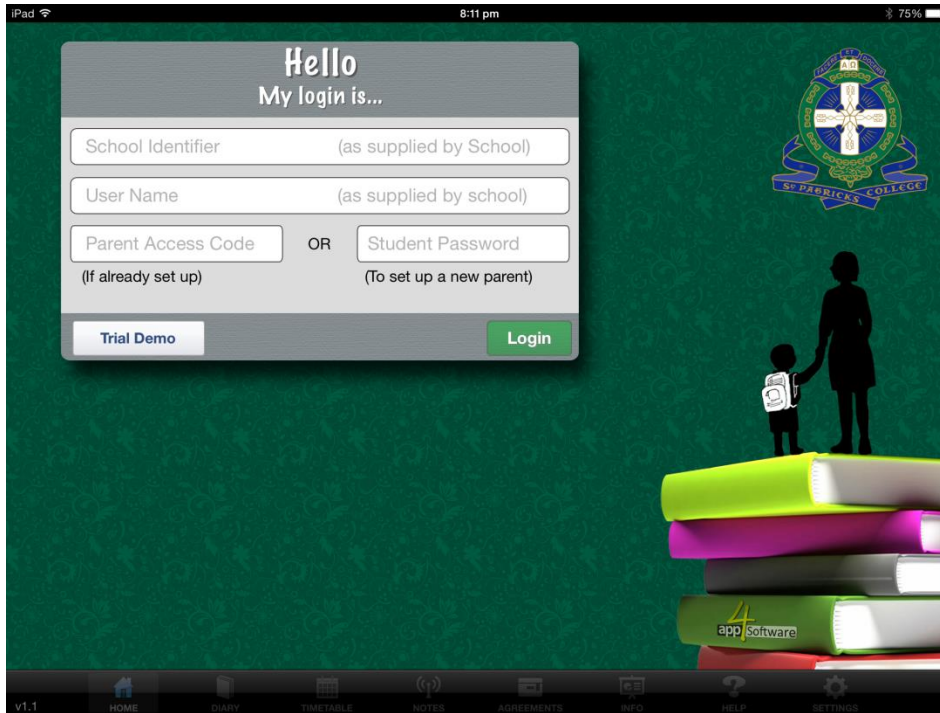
iPad
8:11 pm
75%

Hello
My login is...

School Identifier (as supplied by School)
User Name (as supplied by school)
Parent Access Code
(If already set up)
OR
Student Password
(To set up a new parent)

Trial Demo
Login

A.D.
ST PATRICKS COLLEGE

app 4 Software

v1.1
HOME
DIARY
TIMETABLE
NOTES
AGREEMENTS
INFO
HELP
SETTINGS